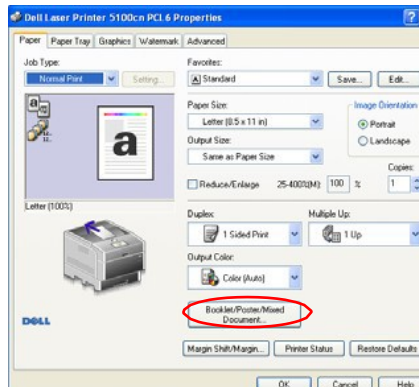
Dell Laser Printer 5100cn PCL6 Properties

?

Paper | Paper Tray | Graphics | Watermark | Advanced

Job Type:

Normal Print

Setting...

Favorites:

Standard

Save...

Edit...

Paper Size:

Letter (8.5 x 11 in)

Image Orientation

Portrait

Landscape

Output Size:

Same as Paper Size

Copies:

Reduce/Enlarge

25-400%(M): 100 %

1

Letter (100%)

Duplex:

1 Sided Print

Multiple Up:

1 Up

Output Color:

Color (Auto)

Booklet/Poster/Mixed Document...

DELL

Margin Shift/Margin...

Printer Status

Restore Defaults

OK

Cancel

Help